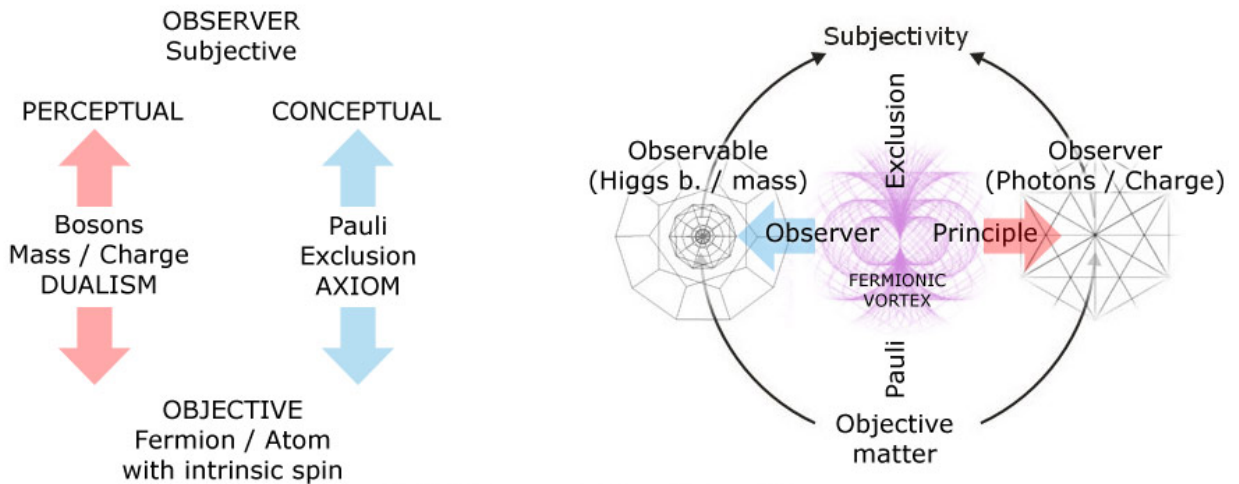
OBSERVER
Subjective

PERCEPTUAL

CONCEPTUAL

Bosons
Mass / Charge
DUALISM

Pauli
Exclusion
AXIOM

OBJECTIVE
Fermion / Atom
with intrinsic spin

Subjectivity

Exclusion

Observable
(Higgs b. / mass)

Observer
(Photons / Charge)

Observer

Principle

FERMIONIC
VORTEX

Pauli

Objective
matter